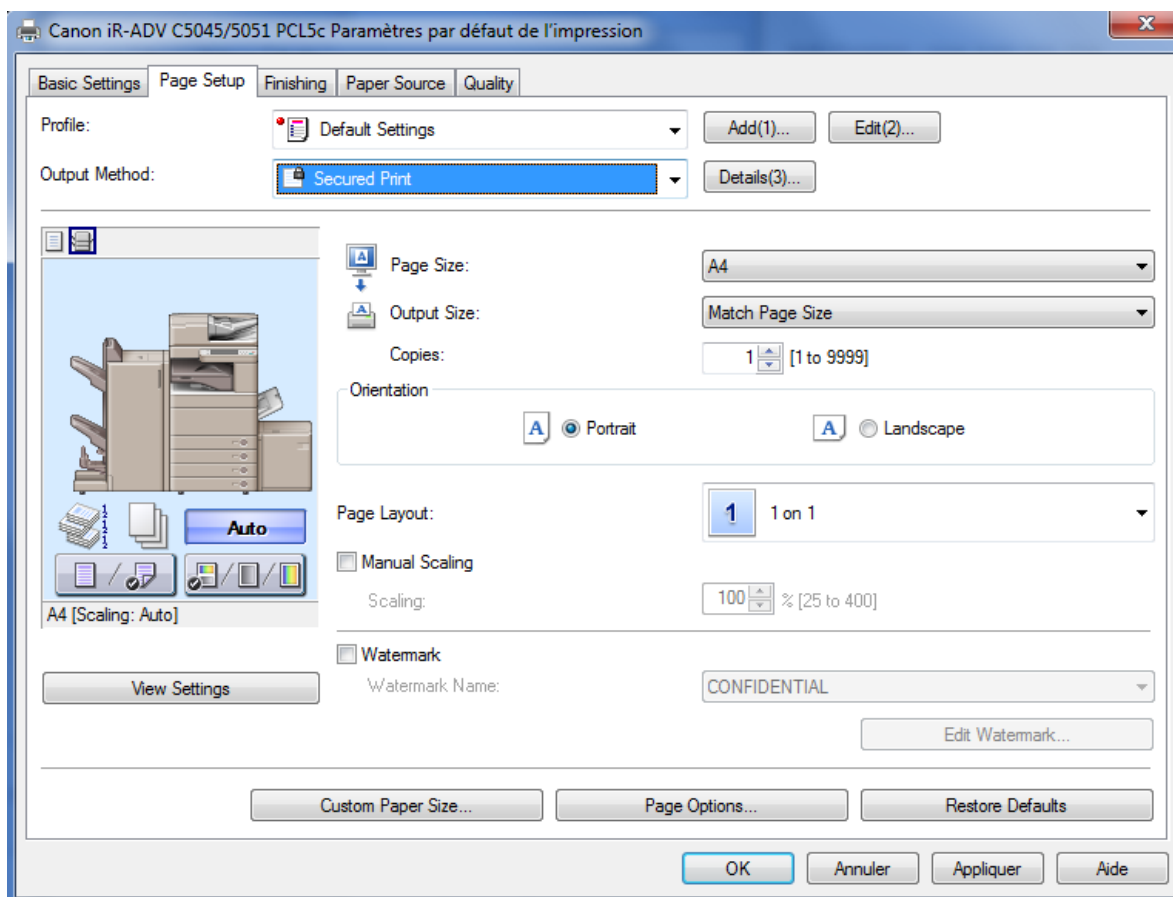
Canon iR-ADV C5045/5051 PCL5c Paramètres par défaut de l'impression

Basic Settings | Page Setup | Finishing | Paper Source | Quality

Profile: Default Settings
Add(1)...
Edit(2)...

Output Method: Secured Print
Details(3)...

Auto

A4 [Scaling: Auto]

View Settings

Page Size: A4

Output Size: Match Page Size

Copies: 1 [1 to 9999]

Orientation

A Portrait

A Landscape

Page Layout: 1 1 on 1

Manual Scaling

Scaling: 100 % [25 to 400]

Watermark

Watermark Name: CONFIDENTIAL

Edit Watermark...

Custom Paper Size...
Page Options...
Restore Defaults

OK
Annuler
Appliquer
Aide